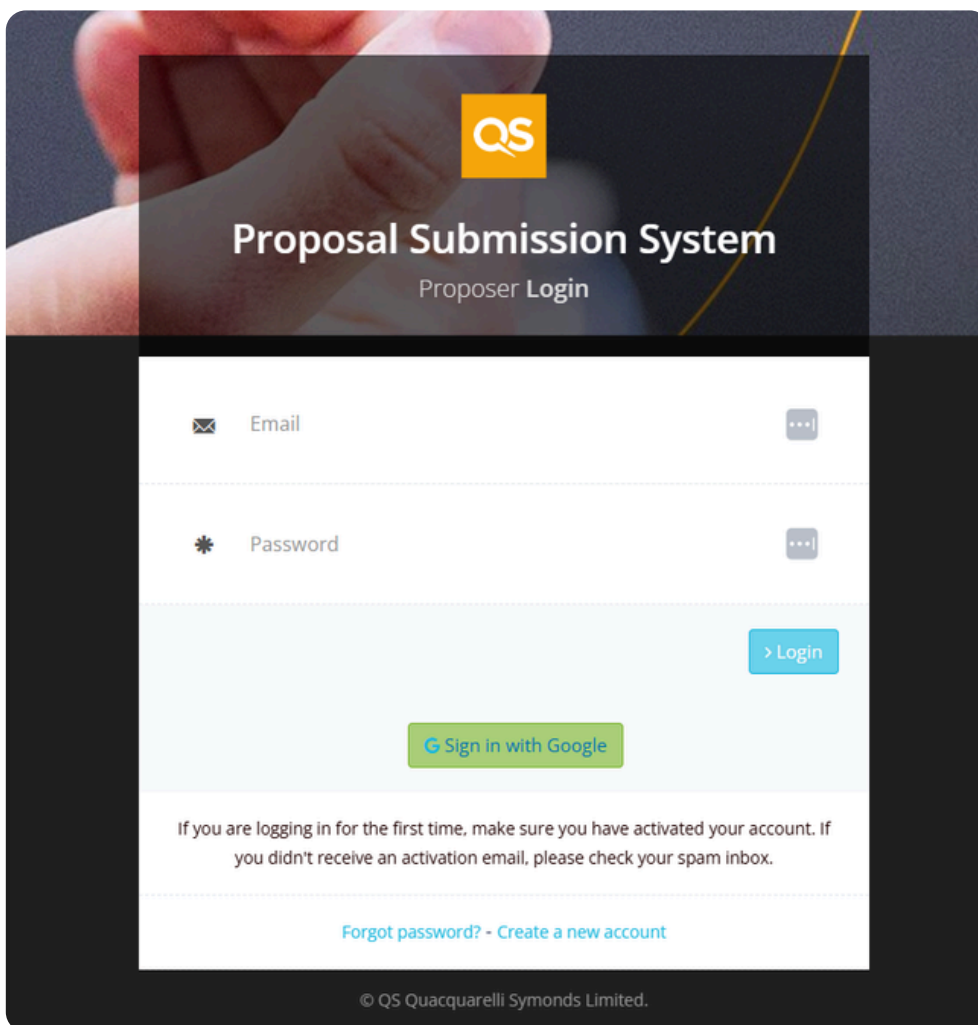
QS

Proposal Submission System

Proposer Login

Email

Password

> Login

G Sign in with Google

If you are logging in for the first time, make sure you have activated your account. If you didn't receive an activation email, please check your spam inbox.

Forgot password? - Create a new account

© QS Quacquarelli Symonds Limited.